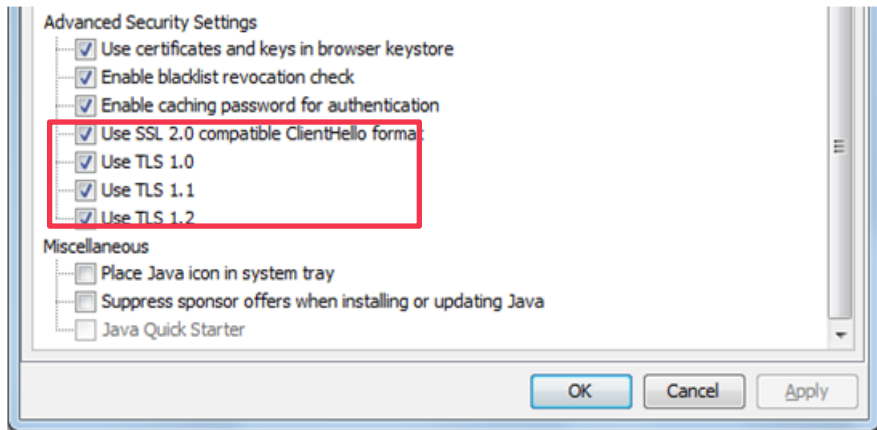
Advanced Security Settings
Use certificates and keys in browser keystore
Enable blacklist revocation check
Enable caching password for authentication
Use SSL 2.0 compatible ClientHello format
Use TLS 1.0
Use TLS 1.1
Use TLS 1.2
Miscellaneous
Place Java icon in system tray
Suppress sponsor offers when installing or updating Java
Java Quick Starter

OK
Cancel
Apply